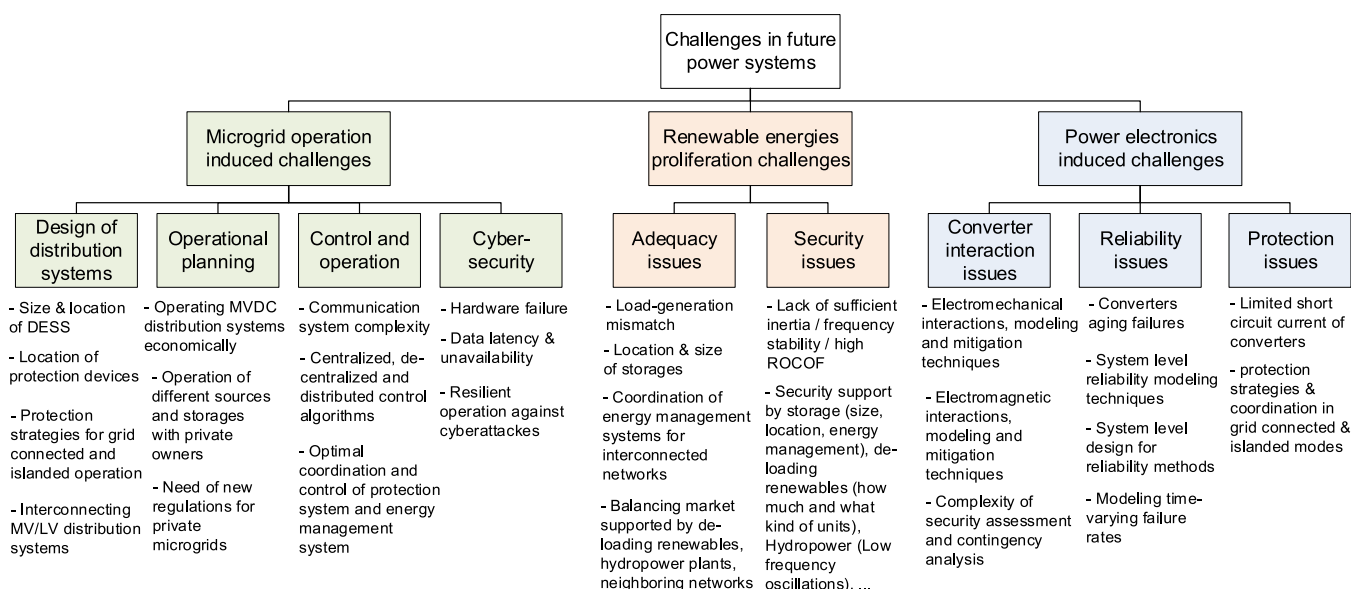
Challenges in future power systems

Microgrid operation induced challenges

Renewable energies proliferation challenges

Power electronics induced challenges

Design of distribution systems

- Size & location of DESS
- Location of protection devices
- Protection strategies for grid connected and islanded operation
- Interconnecting MV/LV distribution systems

Operational planning

- Operating MVDC distribution systems economically
- Operation of different sources and storages with private owners
- Need of new regulations for private microgrids

Control and operation

- Communication system complexity
- Centralized, decentralized and distributed control algorithms
- Optimal coordination and control of protection system and energy management system

Cyber-security

- Hardware failure
- Data latency & unavailability
- Resilient operation against cyberattackes

Adequacy issues

- Load-generation mismatch
- Location & size of storages
- Coordination of energy management systems for interconnected networks
- Balancing market supported by deloading renewables, hydropower plants, neighboring networks

Security issues

- Lack of sufficient inertia / frequency stability / high ROCOF
- Security support by storage (size, location, energy management), deloading renewables (how much and what kind of units), Hydropower (Low frequency oscillations), ...

Converter interaction issues

- Electromechanical interactions, modeling and mitigation techniques
- Electromagnetic interactions, modeling and mitigation techniques
- Complexity of security assessment and contingency analysis

Reliability issues

- Converters aging failures
- System level reliability modeling techniques
- System level design for reliability methods
- Modeling time-varying failure rates

Protection issues

- Limited short circuit current of converters
- protection strategies & coordination in grid connected & islanded modes